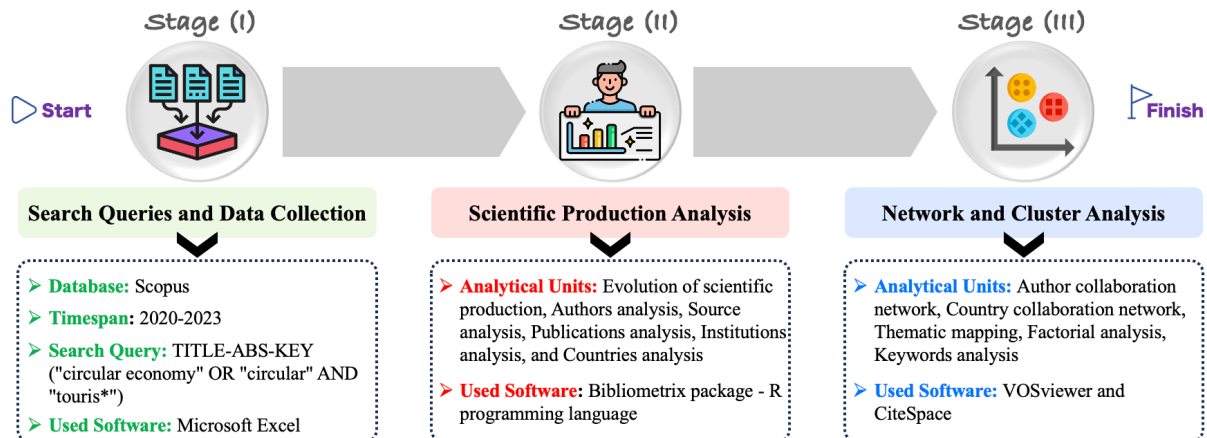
Stage (I)

Stage (II)

Stage (III)

Start

Finish

Search Queries and Data Collection

➢ Database: Scopus
➢ Timespan: 2020-2023
➢ Search Query: TITLE-ABS-KEY ("circular economy" OR "circular" AND "touris*")
➢ Used Software: Microsoft Excel

Scientific Production Analysis

➢ Analytical Units: Evolution of scientific production, Authors analysis, Source analysis, Publications analysis, Institutions analysis, and Countries analysis
➢ Used Software: Bibliometrix package - R programming language

Network and Cluster Analysis

➢ Analytical Units: Author collaboration network, Country collaboration network, Thematic mapping, Factorial analysis, Keywords analysis
➢ Used Software: VOSviewer and CiteSpace